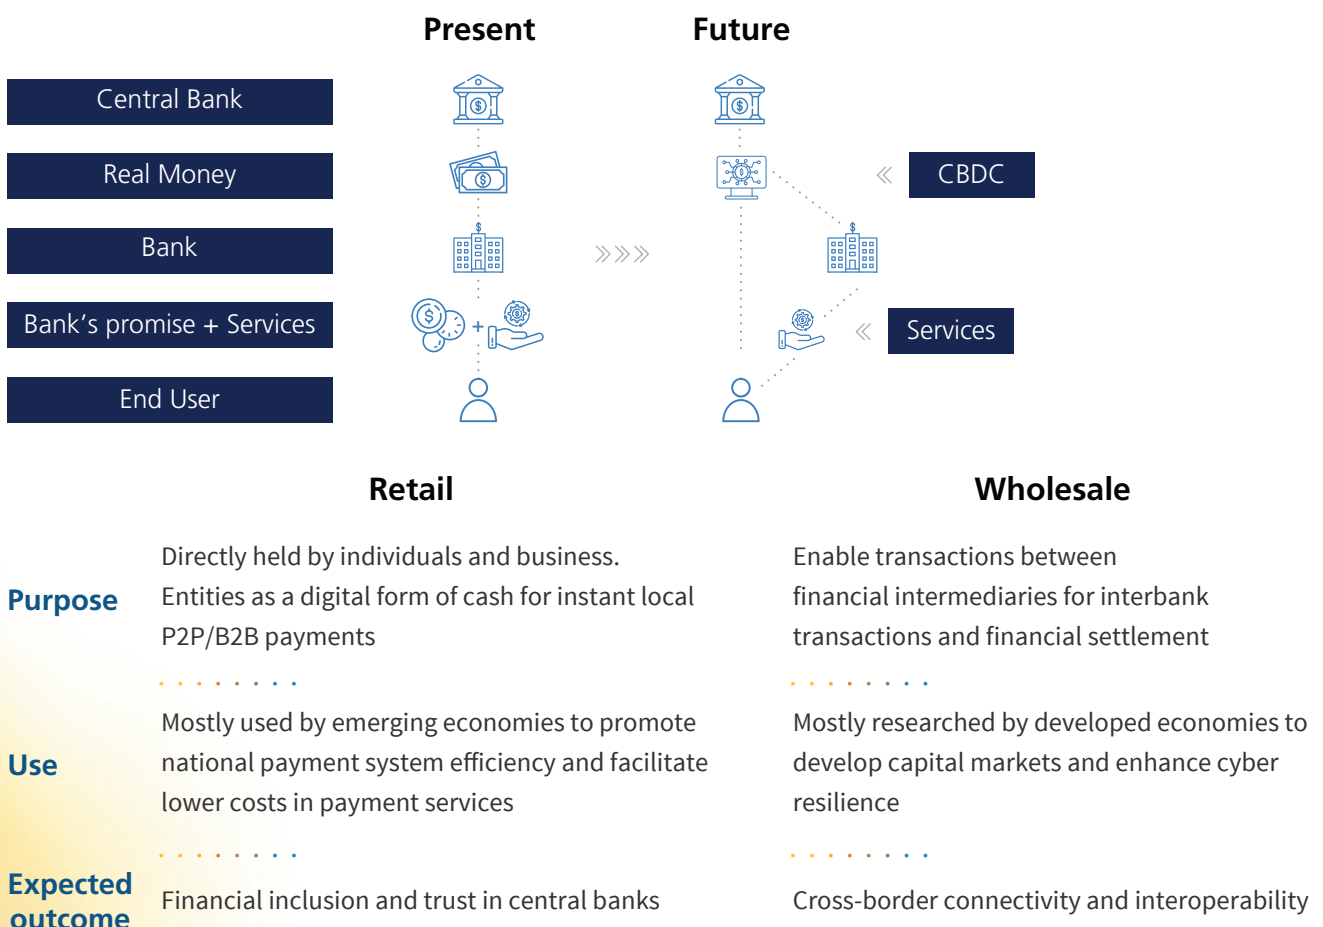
Present

Future

Central Bank

Real Money

Bank

Bank's promise + Services

End User

CBDC

Services

Retail

Wholesale

Purpose

Directly held by individuals and business. Entities as a digital form of cash for instant local P2P/B2B payments

Enable transactions between financial intermediaries for interbank transactions and financial settlement

Use

Mostly used by emerging economies to promote national payment system efficiency and facilitate lower costs in payment services

Mostly researched by developed economies to develop capital markets and enhance cyber resilience

Expected outcome

Financial inclusion and trust in central banks

Cross-border connectivity and interoperability